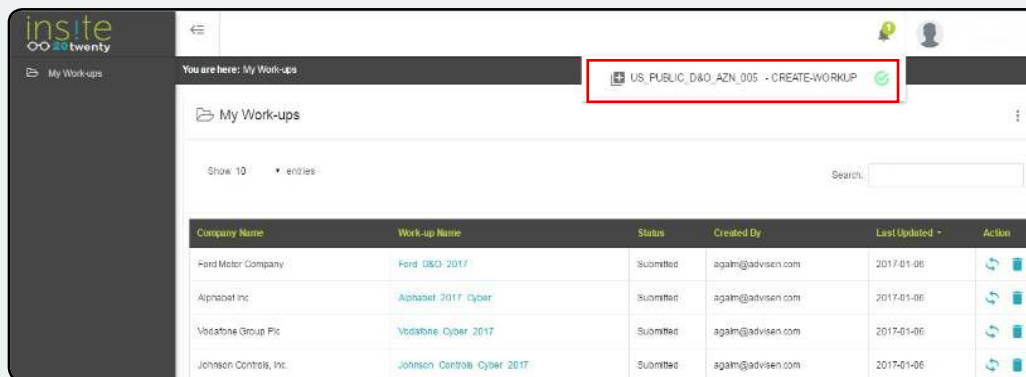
insite
20twenty

My Work-ups

You are here: My Work-ups

US_PUBLIC_D&O_AZN_005 - CREATE-WORKUP

My Work-ups

Show 10 entries

Search:

| Company Name | Work-up Name | Status | Created By | Last Updated | Action |
|---|---|---|---|---|---|
| Ford Motor Company | Ford D&O 2017 | Submitted | agalm@advisen.com | 2017-01-06 | |
| Alphabet Inc | Alphabet 2017 Cyber | Submitted | agalm@advisen.com | 2017-01-06 | |
| Vodafone Group Plc | Vodafone Cyber 2017 | Submitted | agalm@advisen.com | 2017-01-06 | |
| Johnson Controls, Inc. | Johnson Controls Cyber 2017 | Submitted | agalm@advisen.com | 2017-01-06 | |